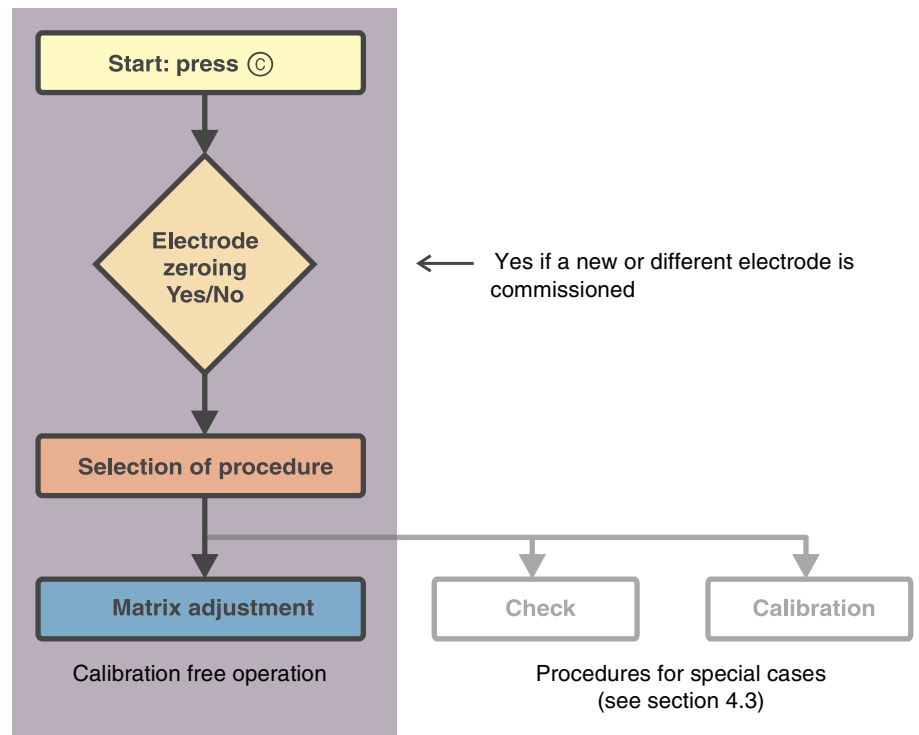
Start: press Ⓒ

Electrode zeroing Yes/No

Yes if a new or different electrode is commissioned

Selection of procedure

Matrix adjustment

Check

Calibration

Calibration free operation

Procedures for special cases (see section 4.3)